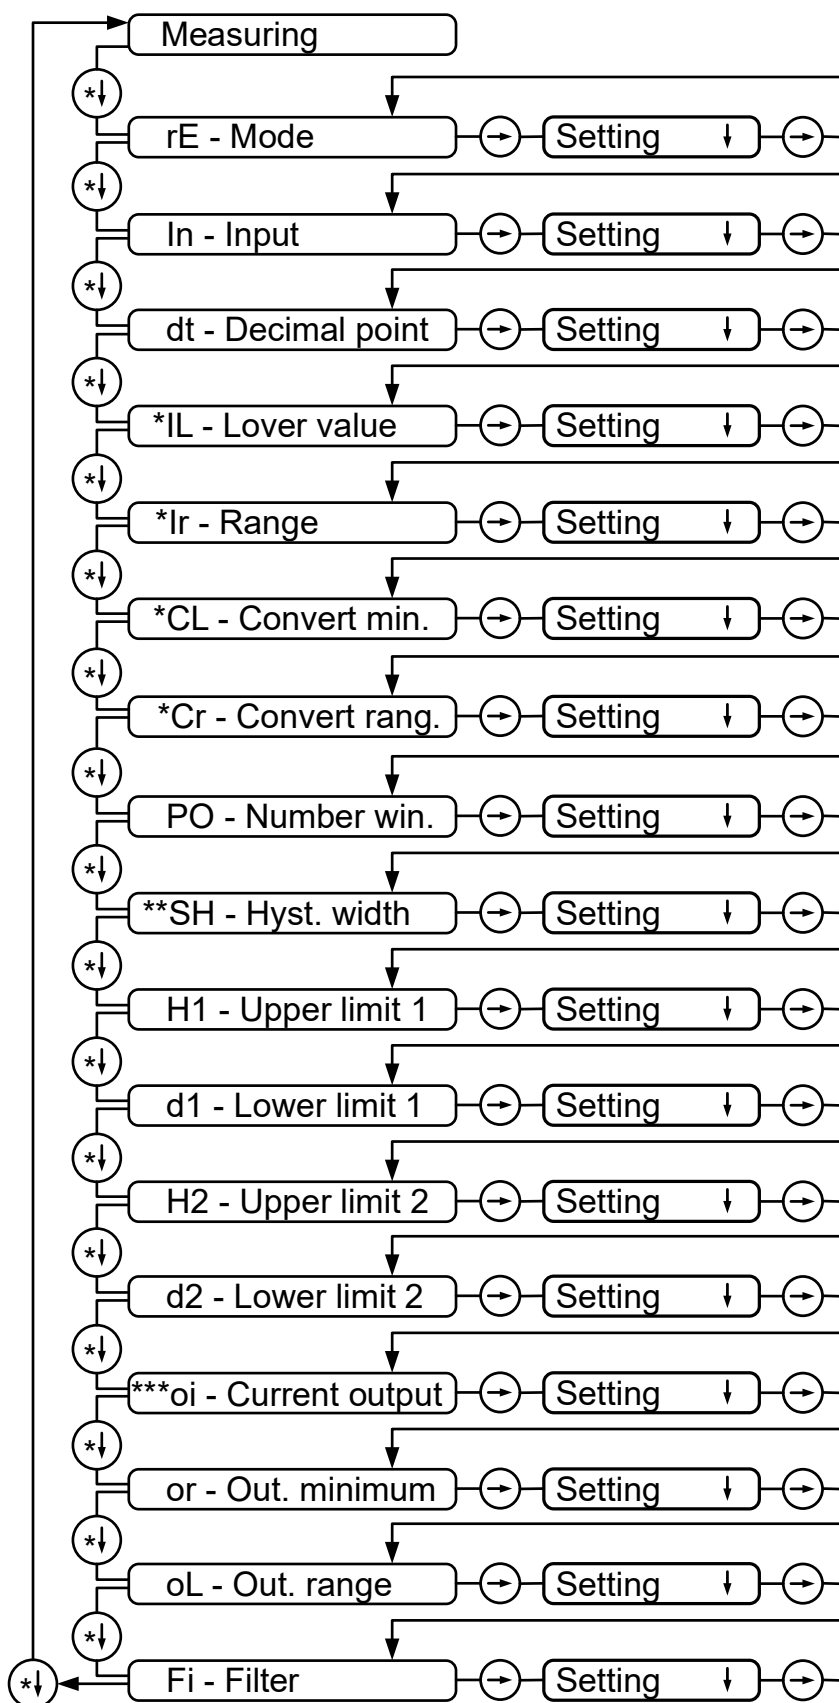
Measuring

rE - Mode
Setting

In - Input
Setting

dt - Decimal point
Setting

*IL - Lover value
Setting

*Ir - Range
Setting

*CL - Convert min.
Setting

*Cr - Convert rang.
Setting

PO - Number win.
Setting

**SH - Hyst. width
Setting

H1 - Upper limit 1
Setting

d1 - Lower limit 1
Setting

H2 - Upper limit 2
Setting

d2 - Lower limit 2
Setting

***oi - Current output
Setting

or - Out. minimum
Setting

oL - Out. range
Setting

Fi - Filter
Setting